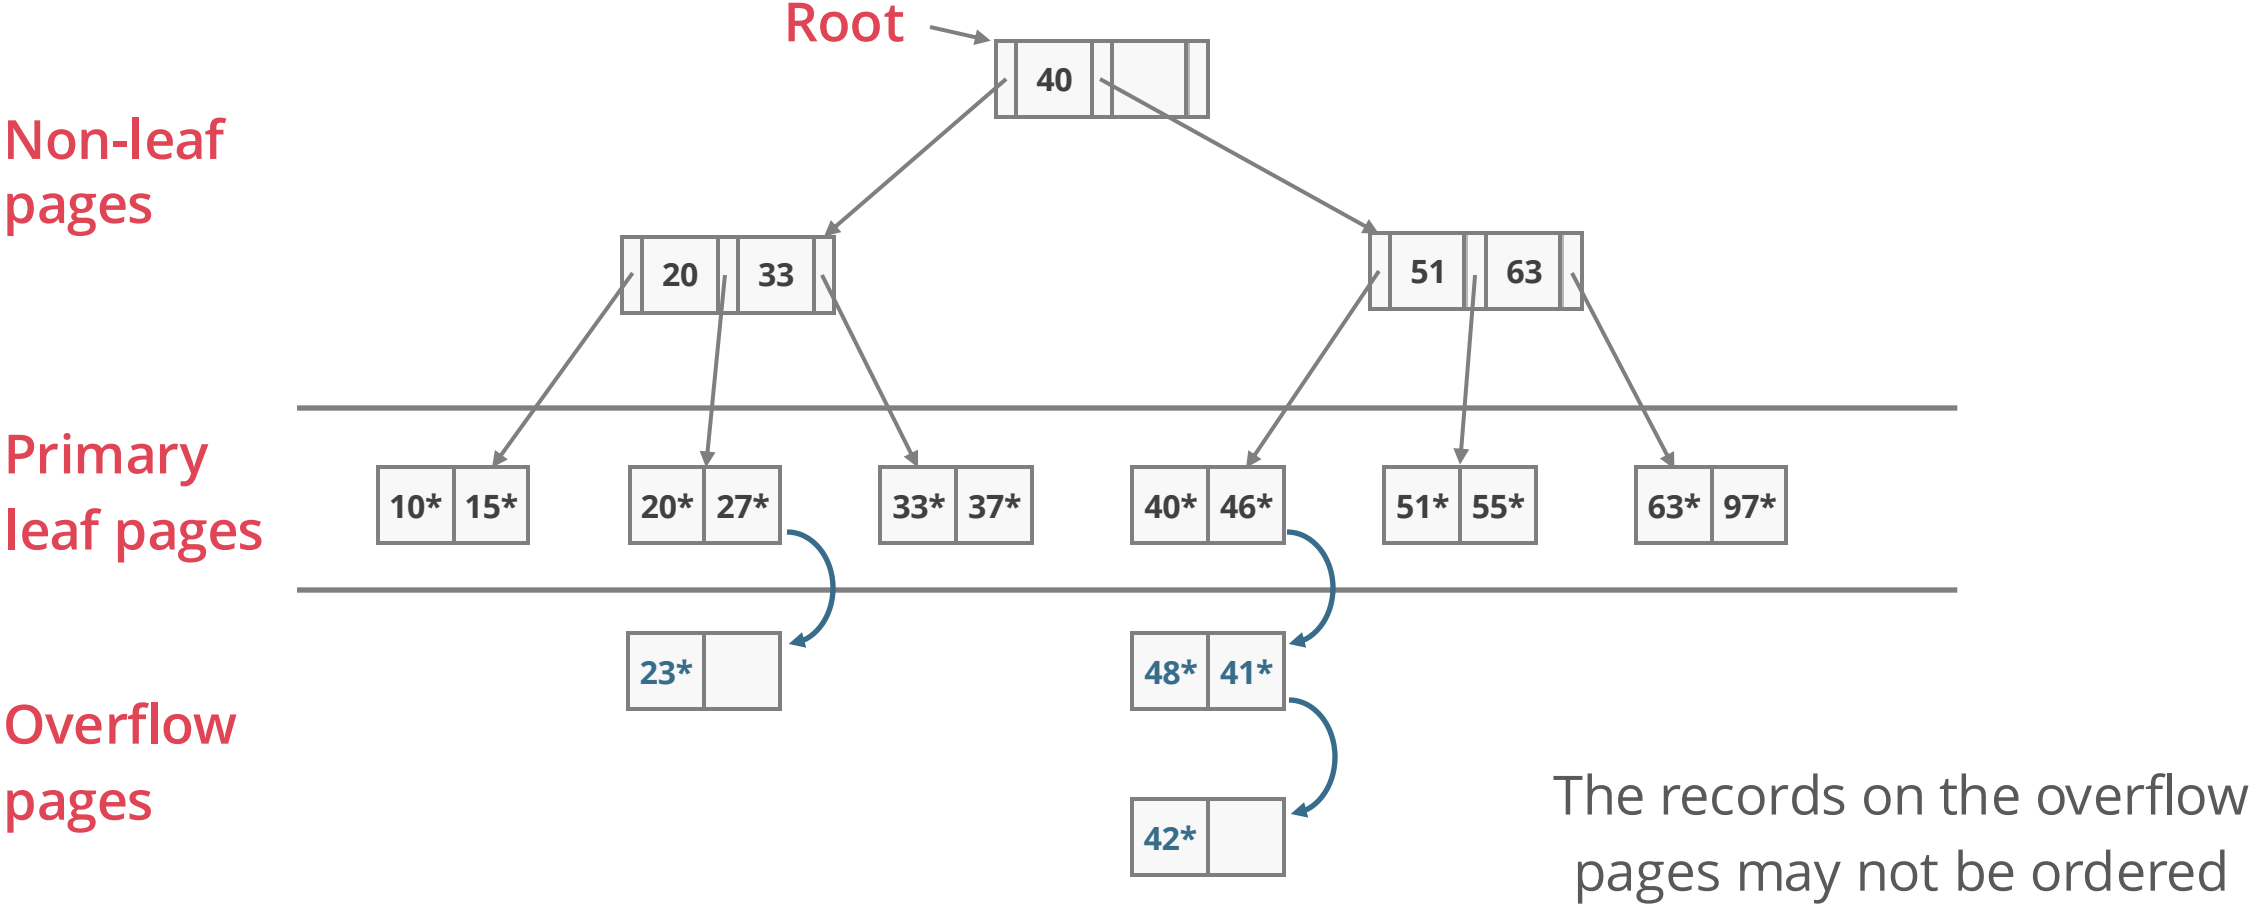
Root

40

Non-leaf pages

20 33

51 63

Primary leaf pages

10* 15*

20* 27*

33* 37*

40* 46*

51* 55*

63* 97*

Overflow pages

23*

48* 41*

42*

The records on the overflow pages may not be ordered